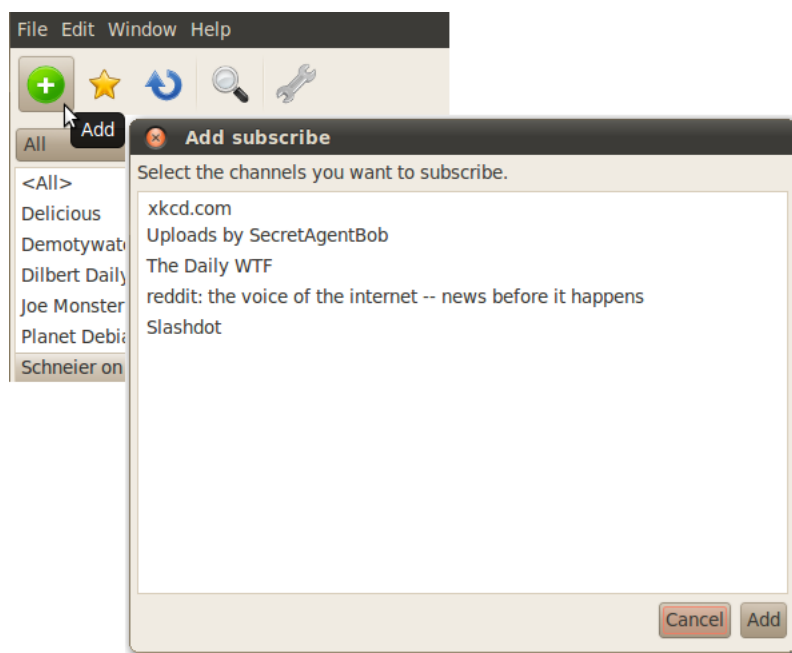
File Edit Window Help

Add

All

<All>
Delicious
Demotywat
Dilbert Daily
Joe Monster
Planet Debia
Schneier on

Add subscribe

Select the channels you want to subscribe.

xkcd.com
Uploads by SecretAgentBob
The Daily WTF
reddit: the voice of the internet -- news before it happens
Slashdot

Cancel Add